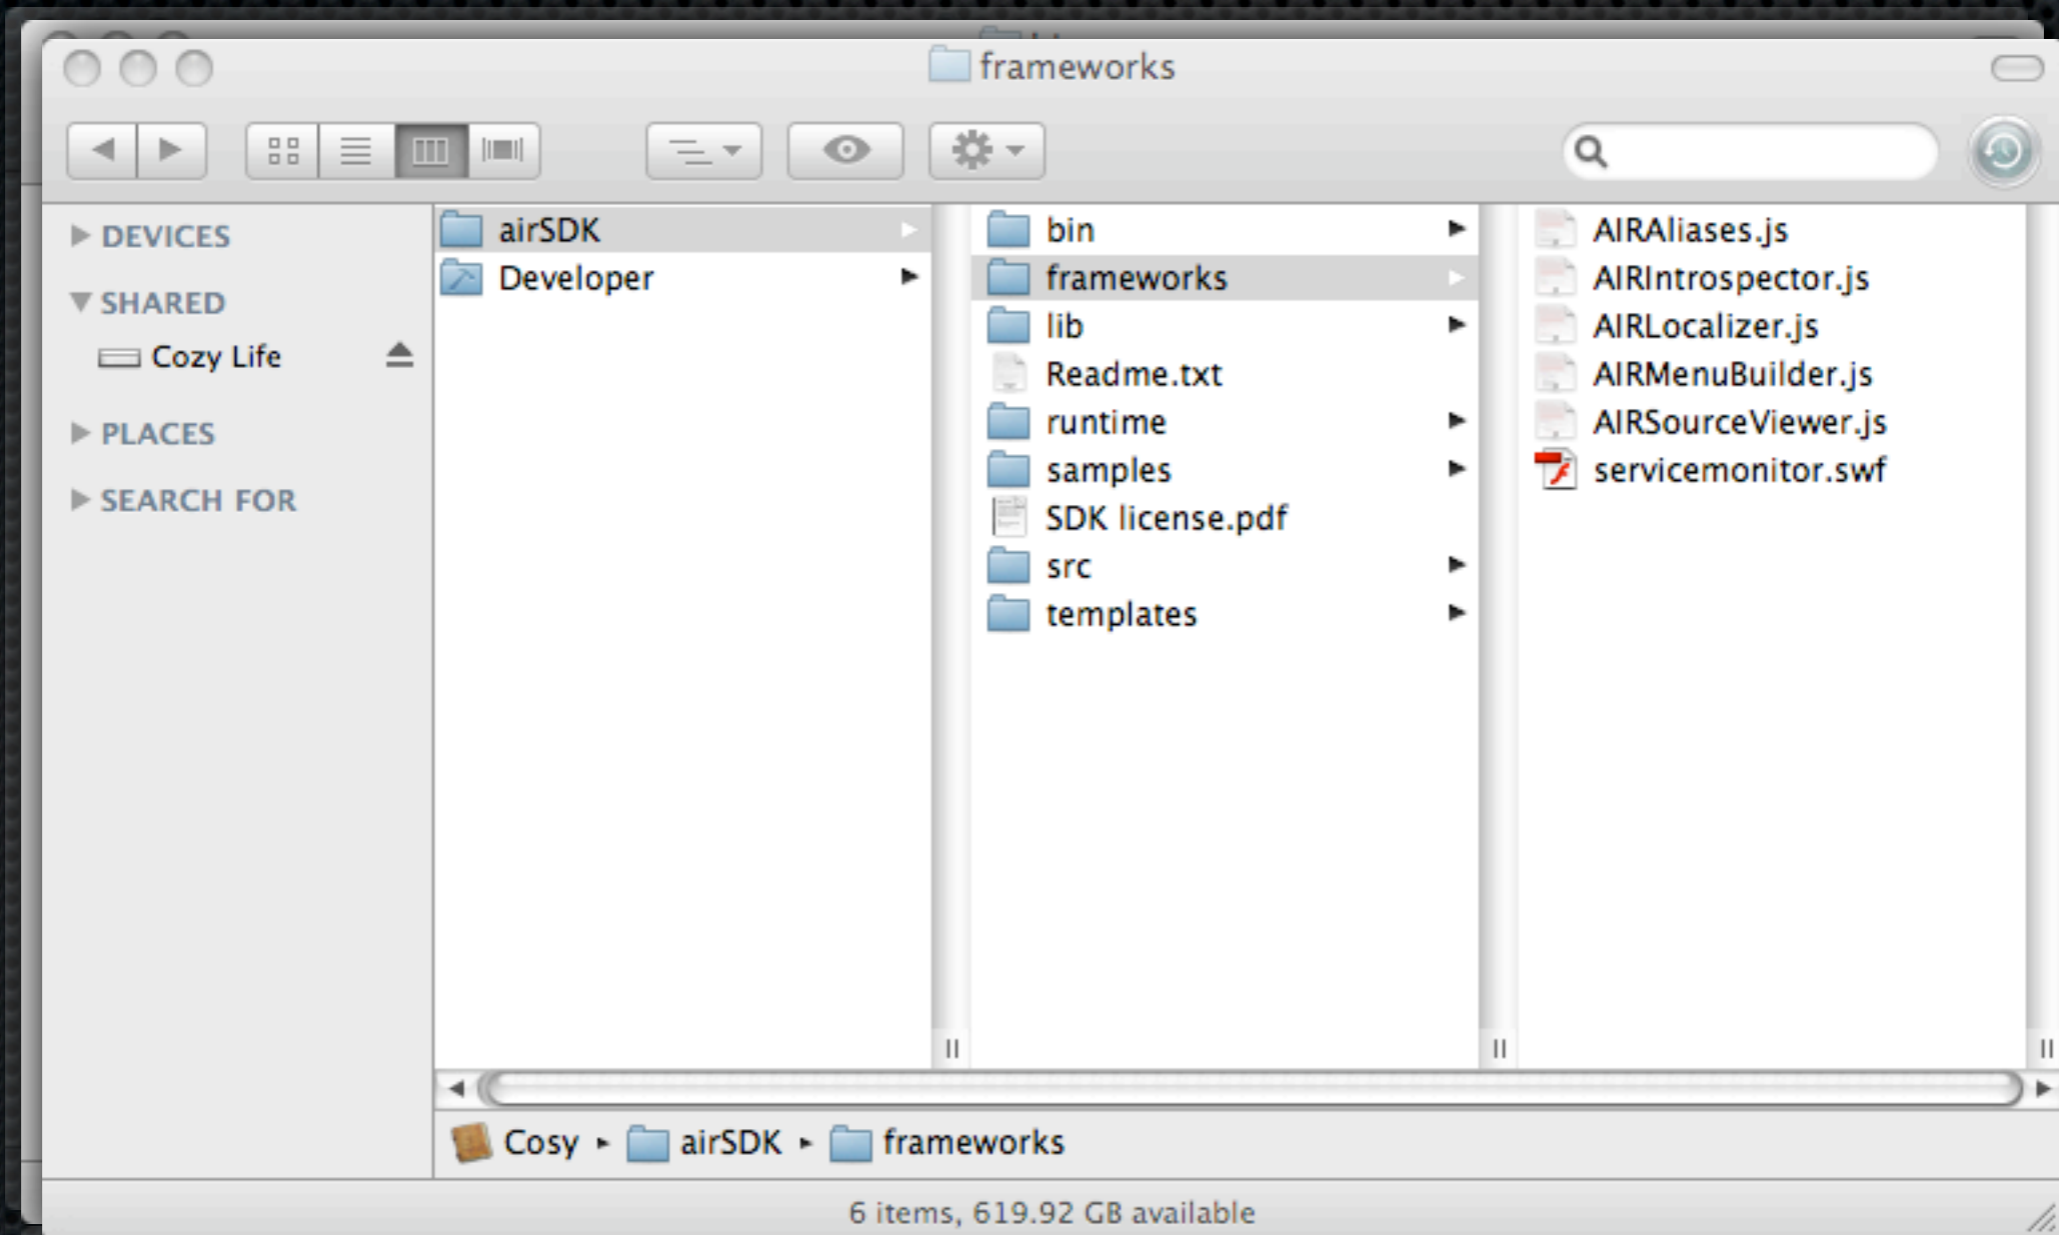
frameworks

DEVICES
SHARED
Cozy Life
PLACES
SEARCH FOR

airSDK
Developer

bin
frameworks
lib
Readme.txt
runtime
samples
SDK license.pdf
src
templates

AIRAliases.js
AIRIntrospector.js
AIRLocalizer.js
AIRMenuBuilder.js
AIRSourceViewer.js
servicemonitor.swf

Cosy ▸ airSDK ▸ frameworks

6 items, 619.92 GB available